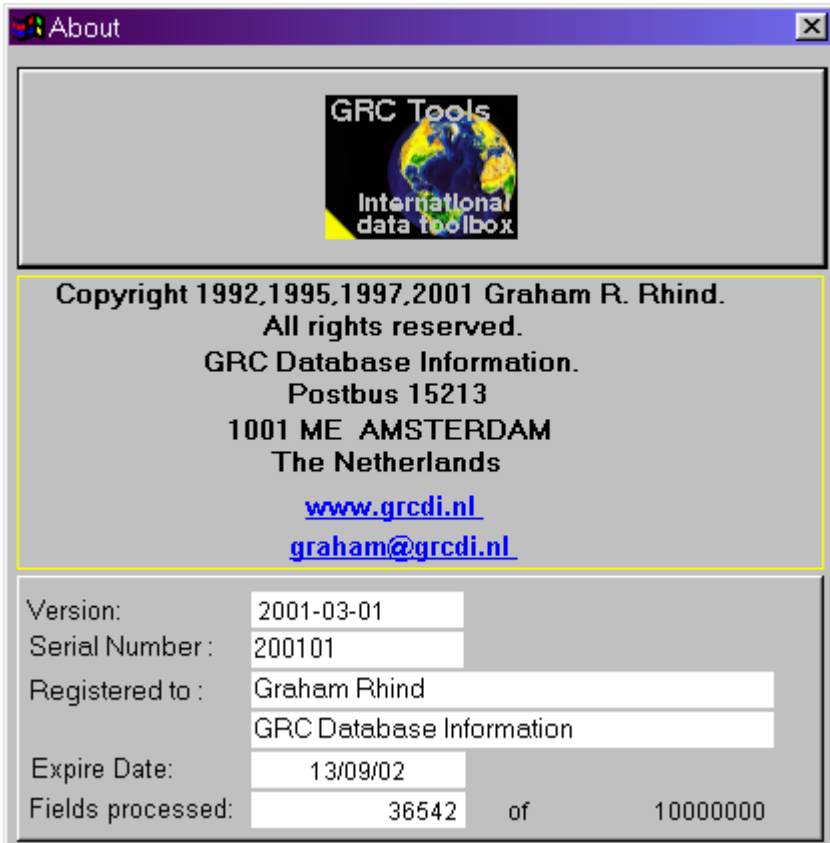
About

GRC Tools
International data toolbox

Copyright 1992,1995,1997,2001 Graham R. Rhind.
All rights reserved.
GRC Database Information.
Postbus 15213
1001 ME AMSTERDAM
The Netherlands

www.grcdi.nl

graham@grcdi.nl

Version: 2001-03-01
Serial Number : 200101
Registered to : Graham Rhind
GRC Database Information
Expire Date: 13/09/02
Fields processed: 36542 of 10000000